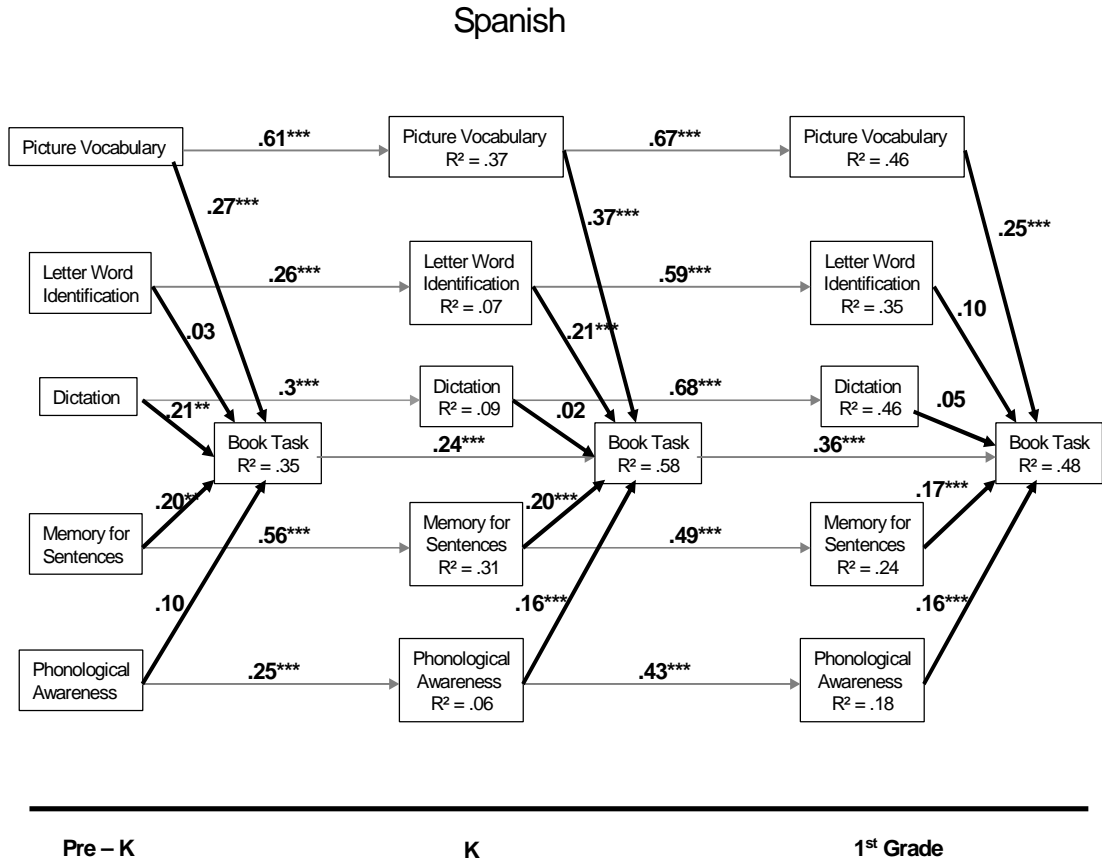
Spanish

Picture Vocabulary

.61***

Picture Vocabulary
R² = .37

.67***

Picture Vocabulary
R² = .46

.27***

.37***

.25***

Letter Word Identification

.26***

Letter Word Identification
R² = .07

.59***

Letter Word Identification
R² = .35

.03

.21***

.10

Dictation

.3***

Dictation
R² = .09

.68***

Dictation
R² = .46

.21**

.02

.05

Book Task
R² = .35

.24***

Book Task
R² = .58

.36***

Book Task
R² = .48

.20**

.20***

.17***

Memory for Sentences

.56***

Memory for Sentences
R² = .31

.49***

Memory for Sentences
R² = .24

.10

.16***

.16***

Phonological Awareness

.25***

Phonological Awareness
R² = .06

.43***

Phonological Awareness
R² = .18

Pre – K

K

$1^{st}$ Grade